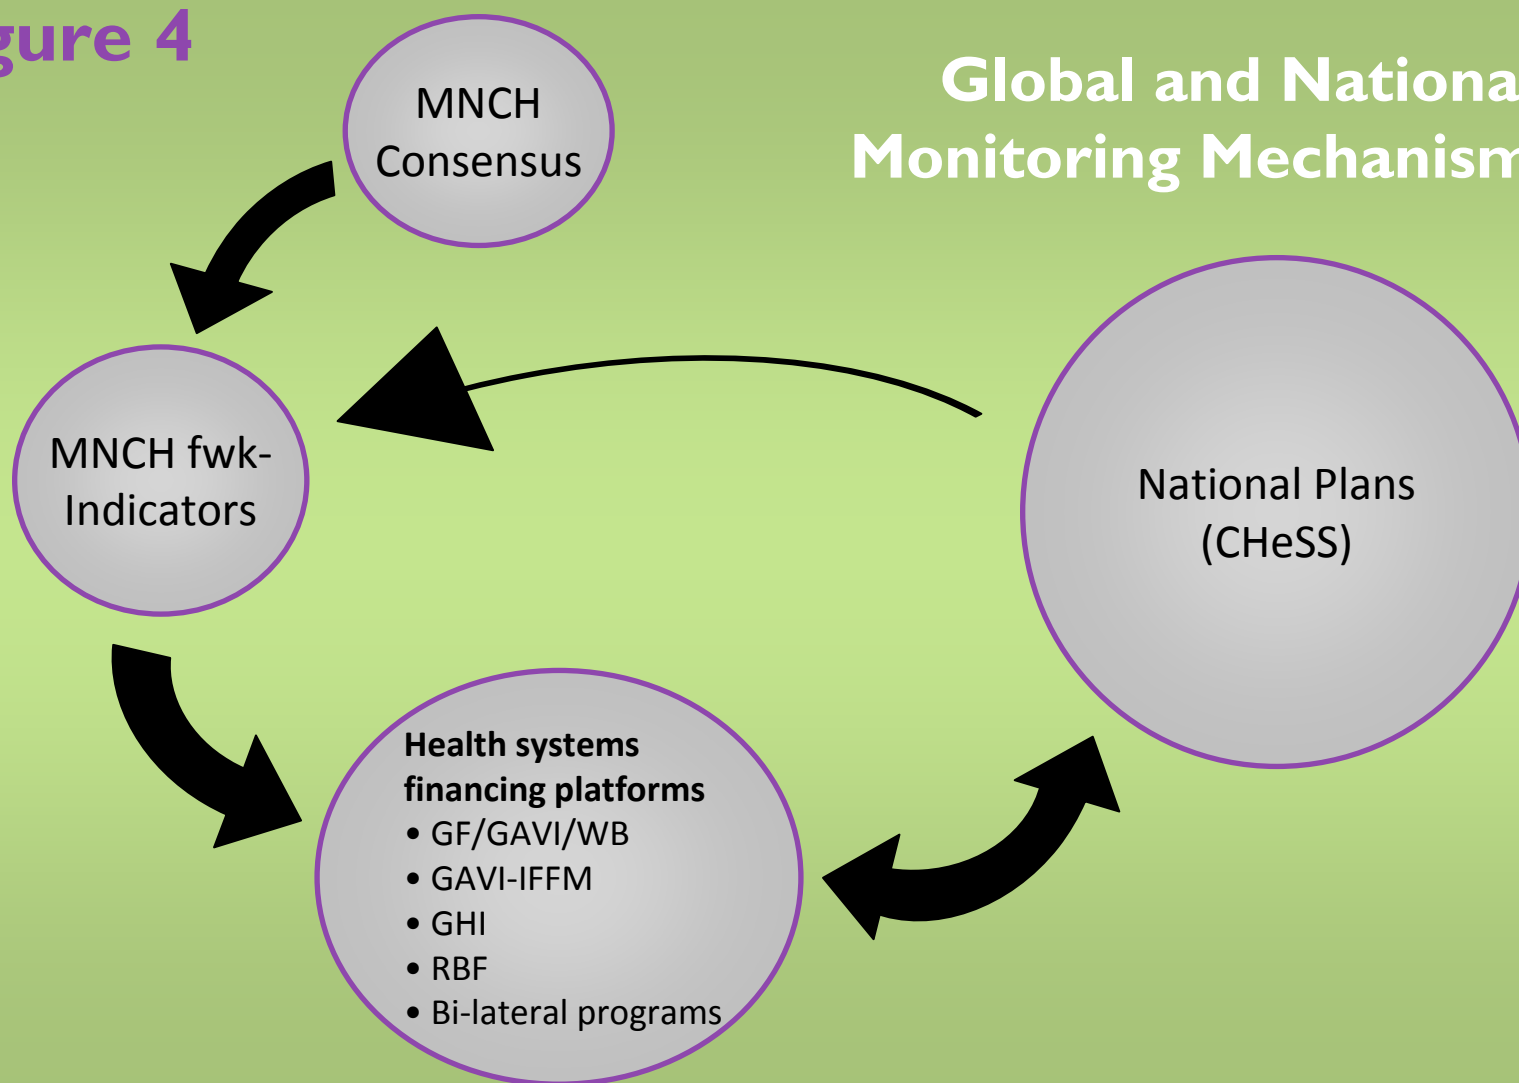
gure 4

Global and Nationa
Monitoring Mechanism

MNCH Consensus

MNCH fwk-Indicators

National Plans (CHeSS)

**Health systems financing platforms**
• GF/GAVI/WB
• GAVI-IFFM
• GHI
• RBF
• Bi-lateral programs